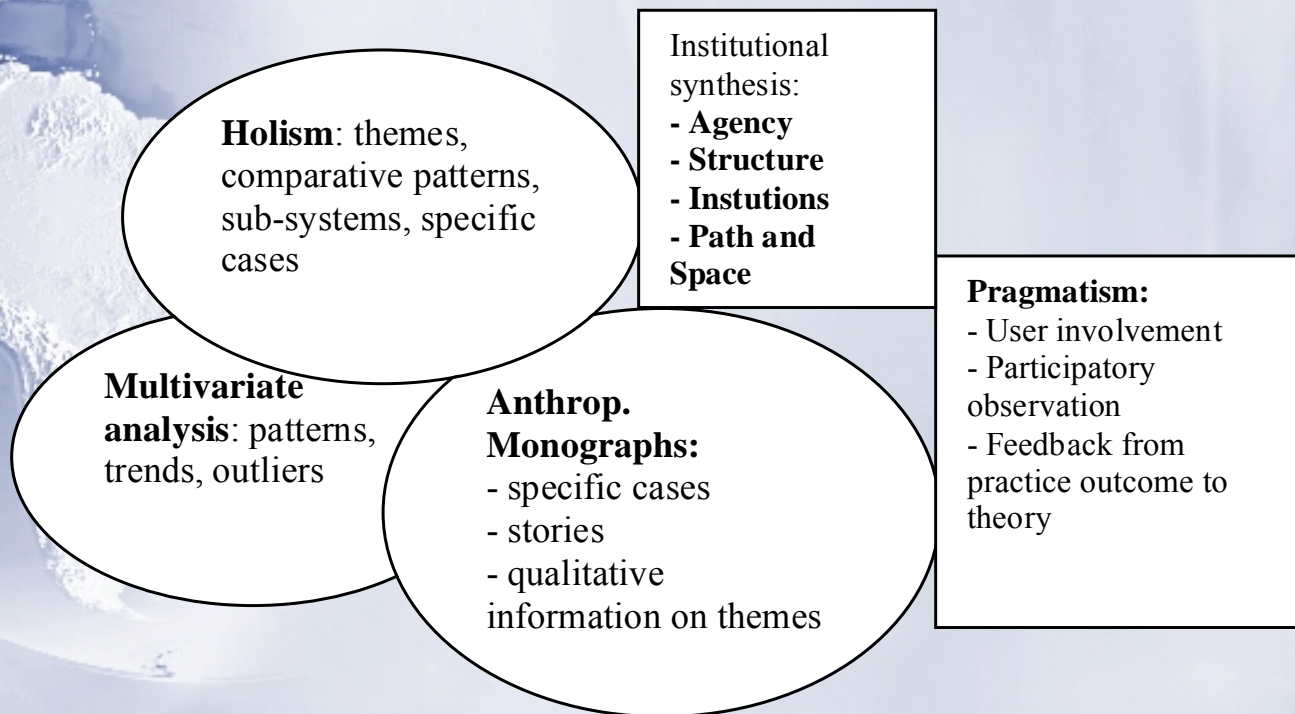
Institutional synthesis:
**- Agency**
**- Structure**
**- Instutions**
**- Path and Space**

**Holism**: themes, comparative patterns, sub-systems, specific cases

**Multivariate analysis**: patterns, trends, outliers

**Anthrop. Monographs:**
- specific cases
- stories
- qualitative information on themes

**Pragmatism:**
- User involvement
- Participatory observation
- Feedback from practice outcome to theory